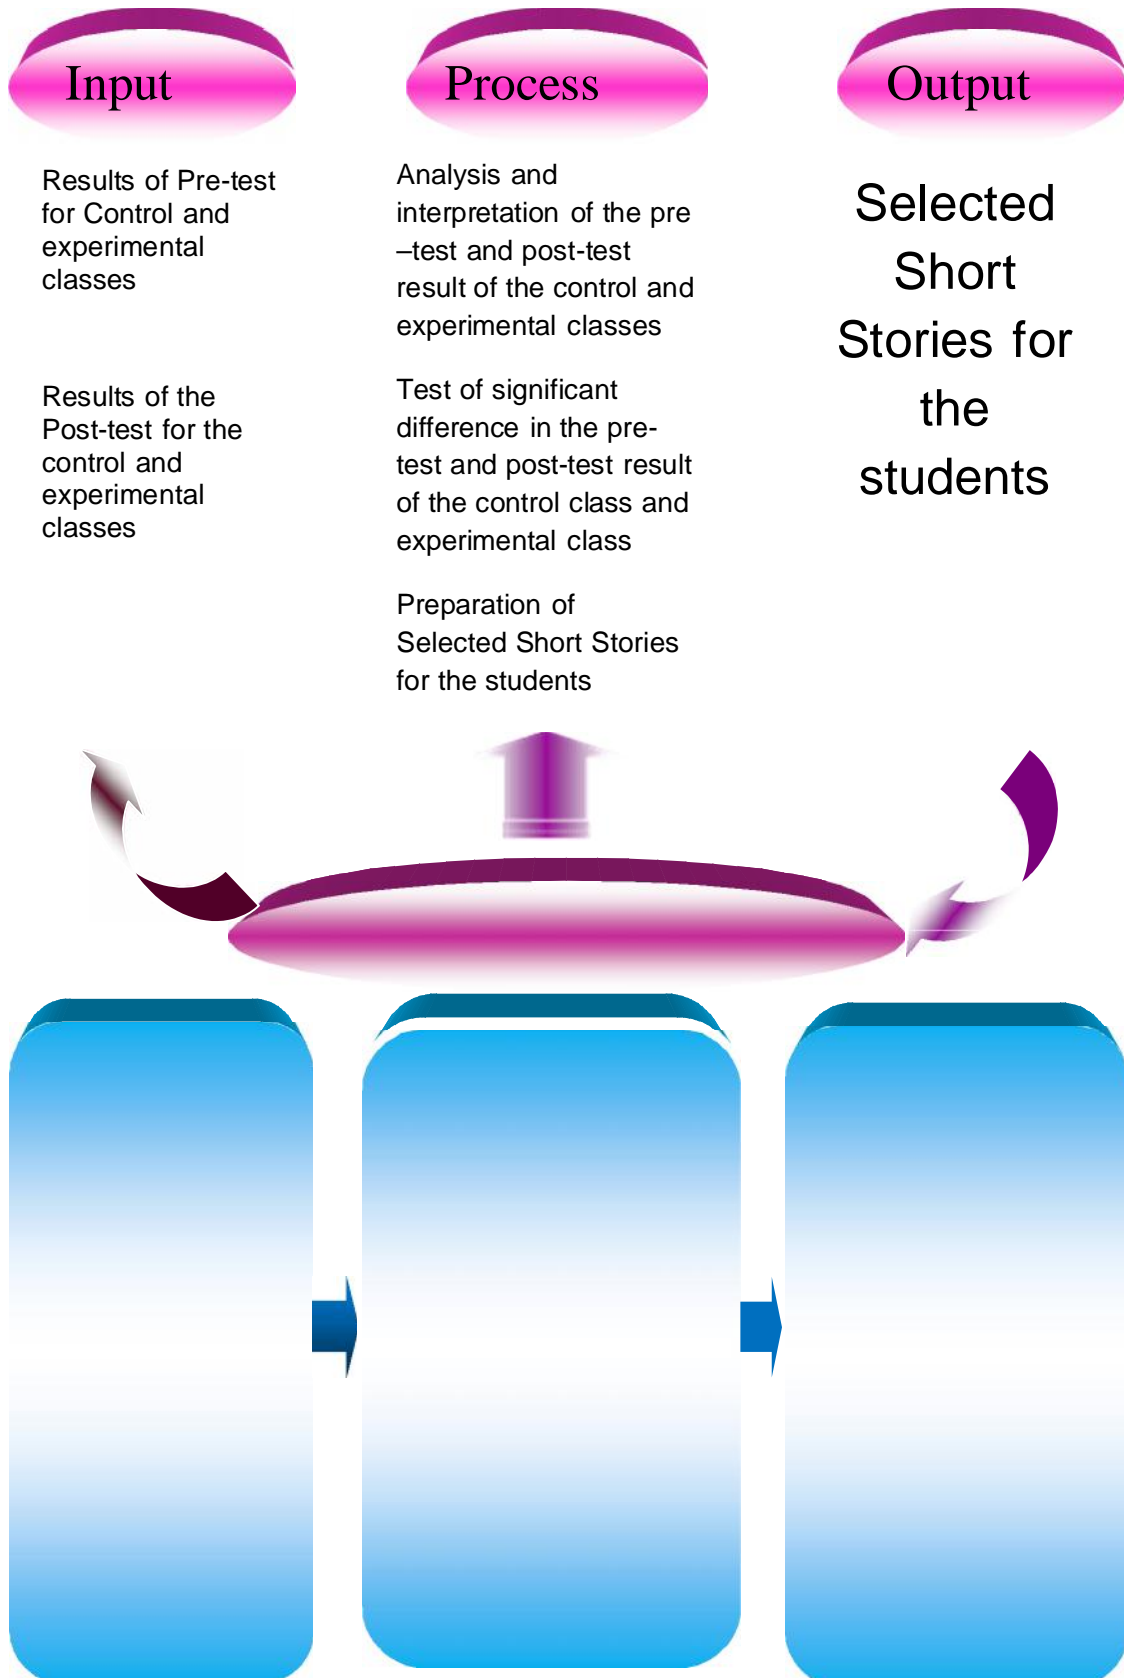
Input

Process

Output

Results of Pre-test for Control and experimental classes

Results of the Post-test for the control and experimental classes

Analysis and interpretation of the pre –test and post-test result of the control and experimental classes

Test of significant difference in the pre-test and post-test result of the control class and experimental class

Preparation of Selected Short Stories for the students

Selected Short Stories for the students